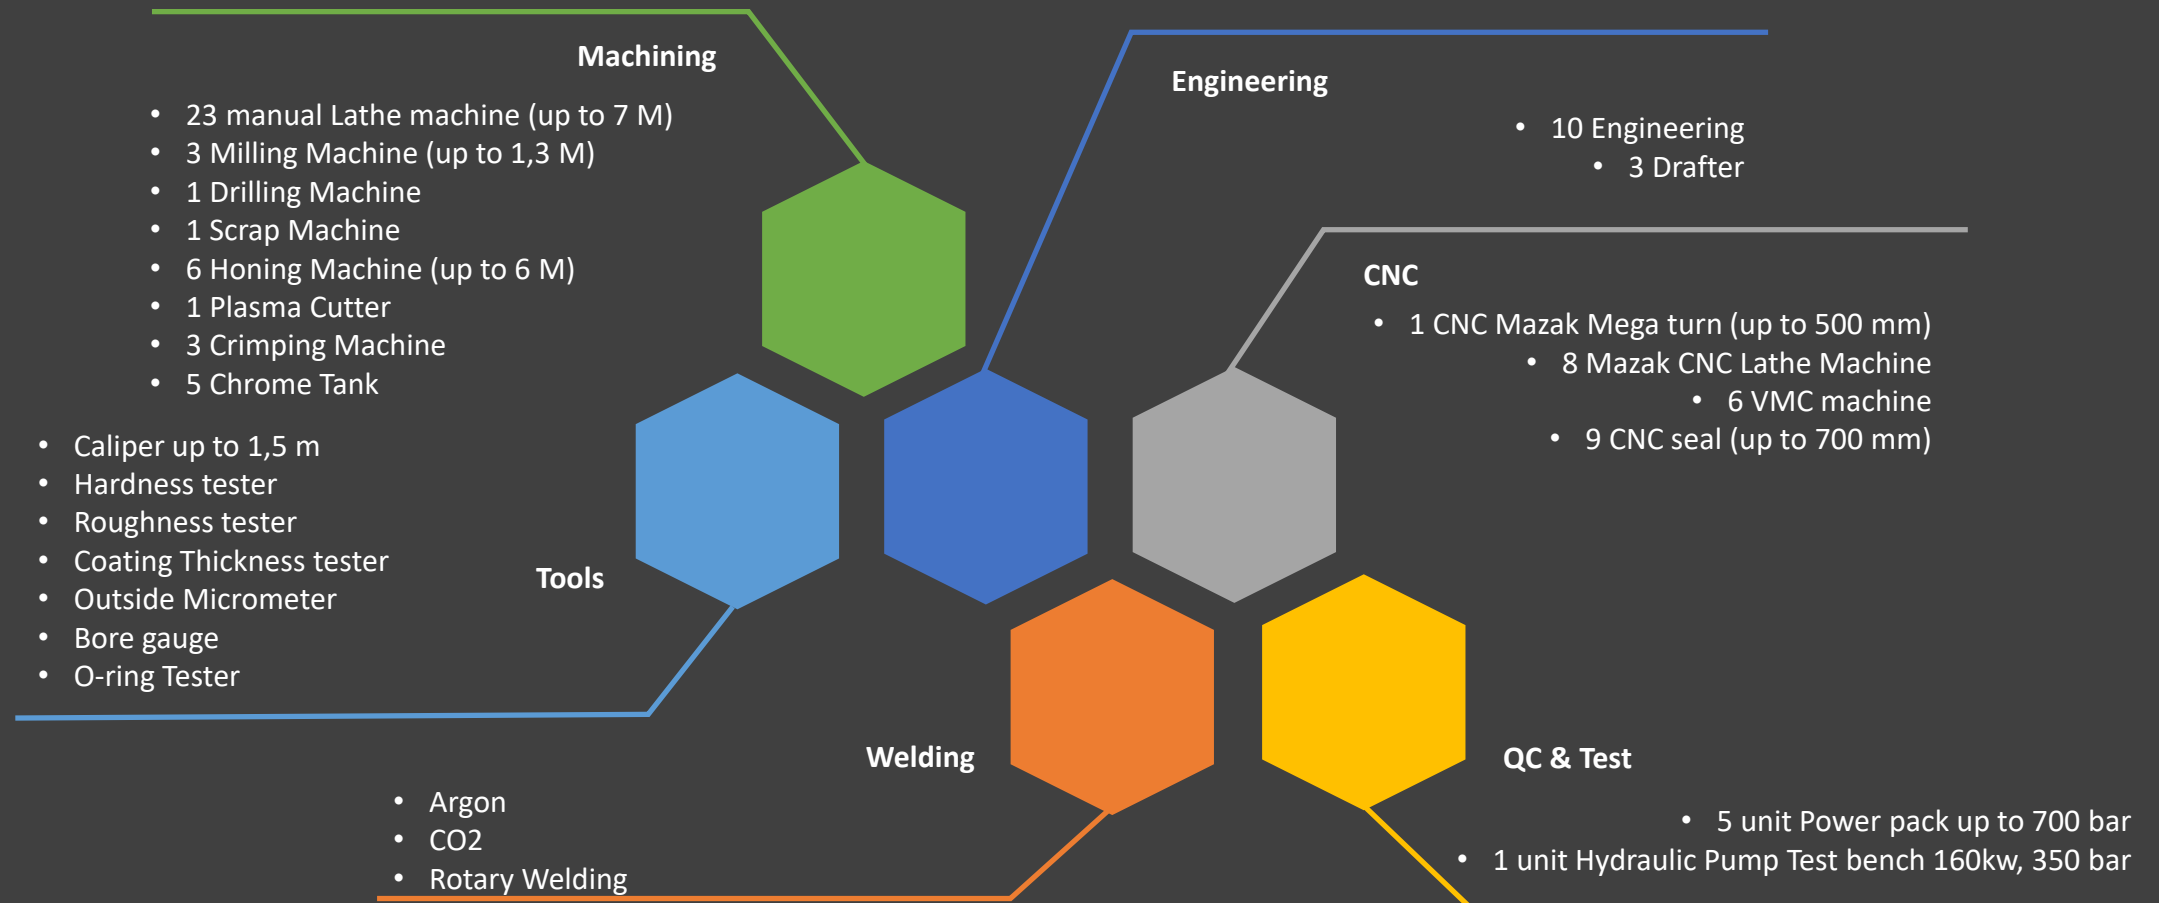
Machining

- 23 manual Lathe machine (up to 7 M)
- 3 Milling Machine (up to 1,3 M)
- 1 Drilling Machine
- 1 Scrap Machine
- 6 Honing Machine (up to 6 M)
- 1 Plasma Cutter
- 3 Crimping Machine
- 5 Chrome Tank

Engineering

- 10 Engineering
- 3 Drafter

CNC

- 1 CNC Mazak Mega turn (up to 500 mm)
- 8 Mazak CNC Lathe Machine
- 6 VMC machine
- 9 CNC seal (up to 700 mm)

Tools

- Caliper up to 1,5 m
- Hardness tester
- Roughness tester
- Coating Thickness tester
- Outside Micrometer
- Bore gauge
- O-ring Tester

Welding

- Argon
- CO2
- Rotary Welding

QC & Test

- 5 unit Power pack up to 700 bar
- 1 unit Hydraulic Pump Test bench 160kw, 350 bar